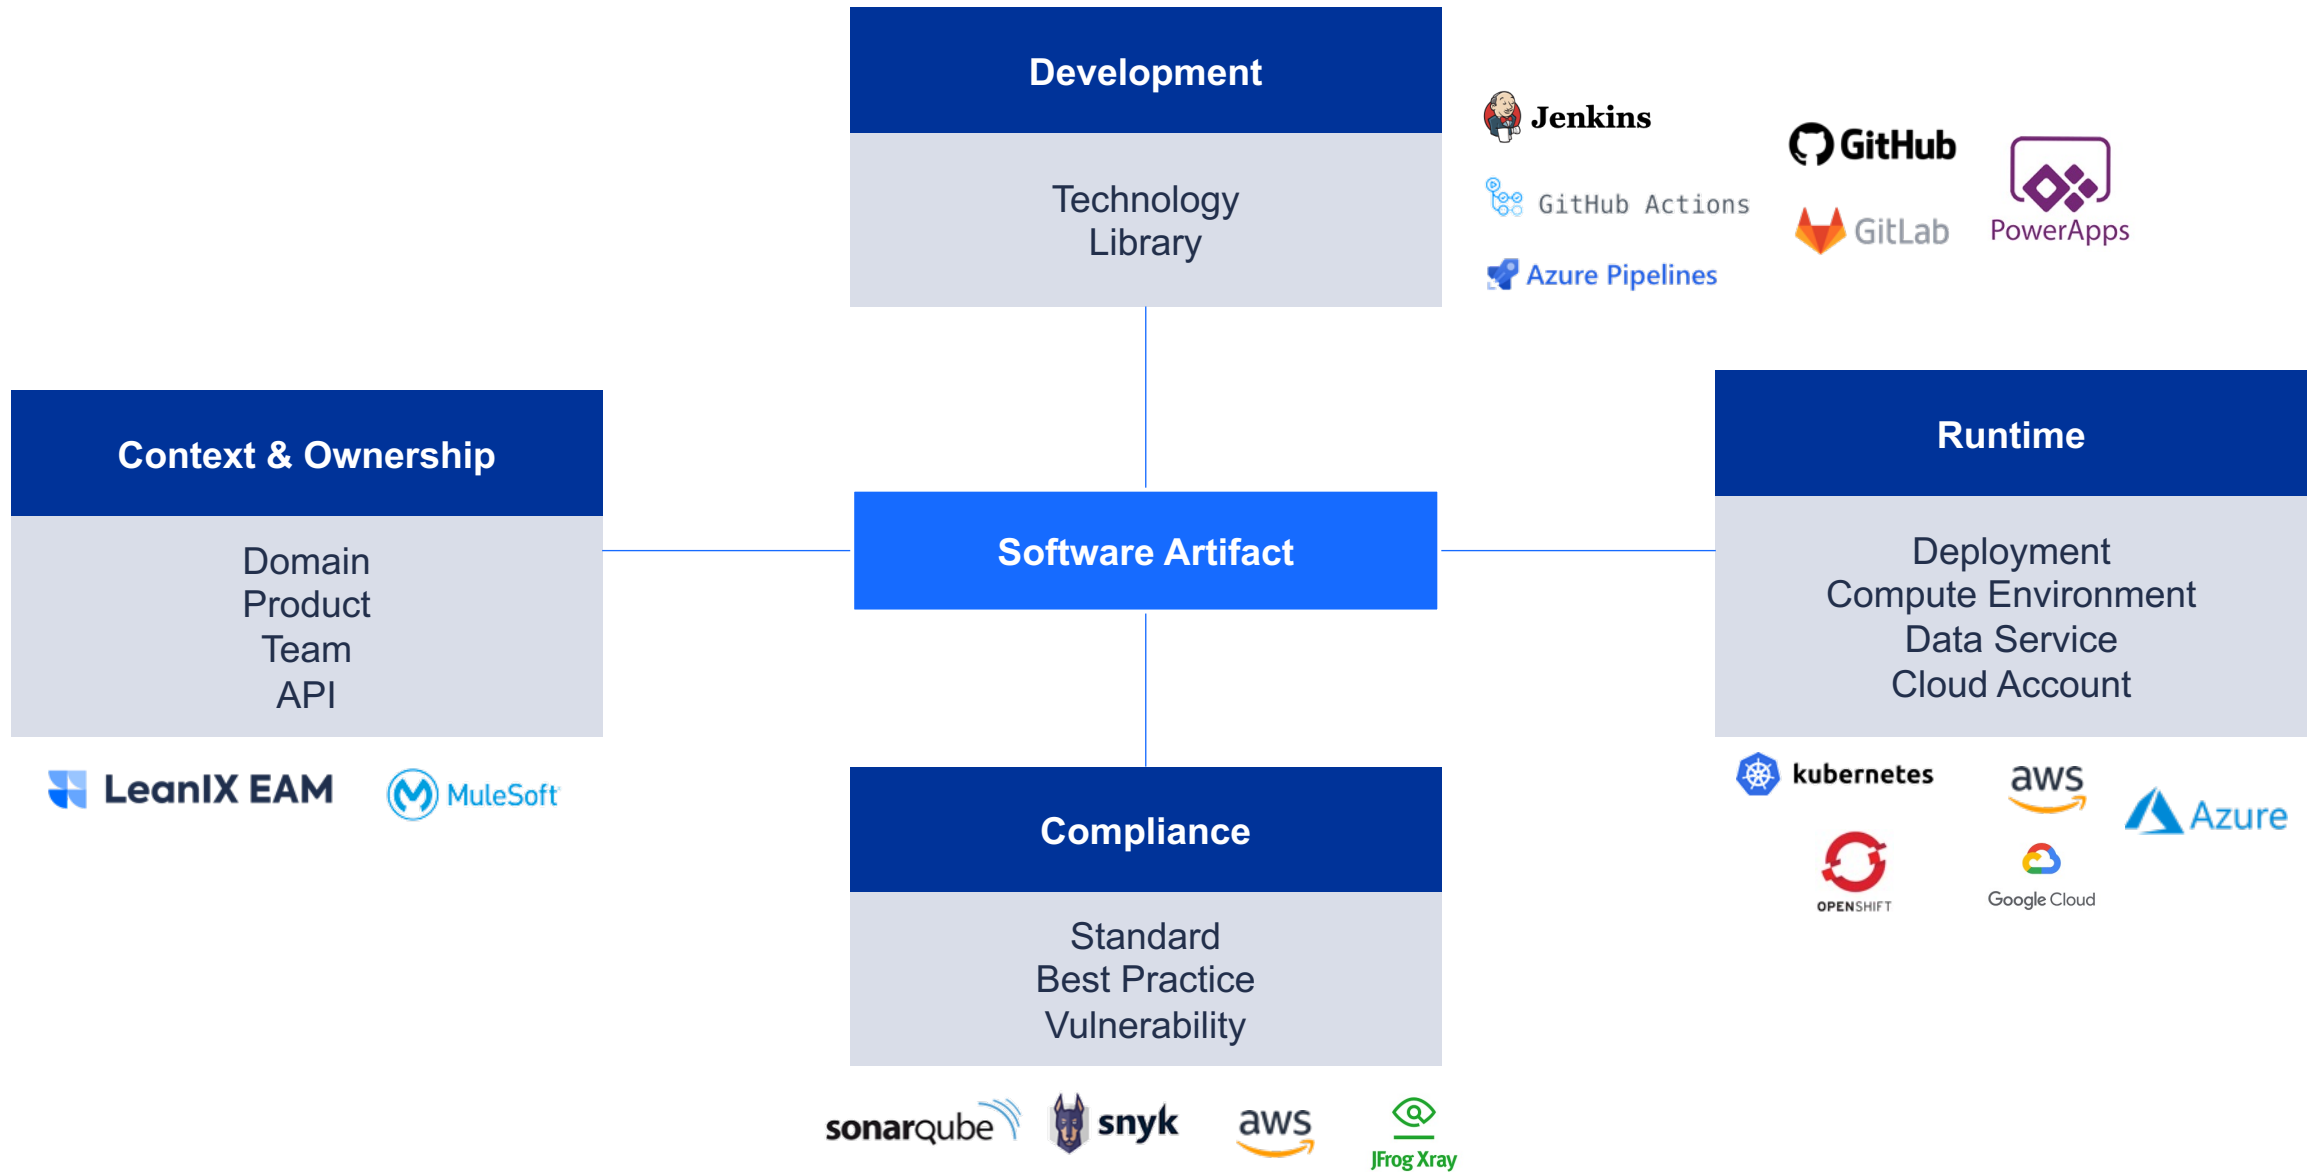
Development

Technology
Library

Jenkins
GitHub Actions
Azure Pipelines
GitHub
GitLab
PowerApps

Context & Ownership

Domain
Product
Team
API

LeanIX EAM
MuleSoft

Software Artifact

Runtime

Deployment
Compute Environment
Data Service
Cloud Account

kubernetes
aws
Azure
OPENSHIFT
Google Cloud

Compliance

Standard
Best Practice
Vulnerability

sonarqube
snyk
aws
JFrog Xray